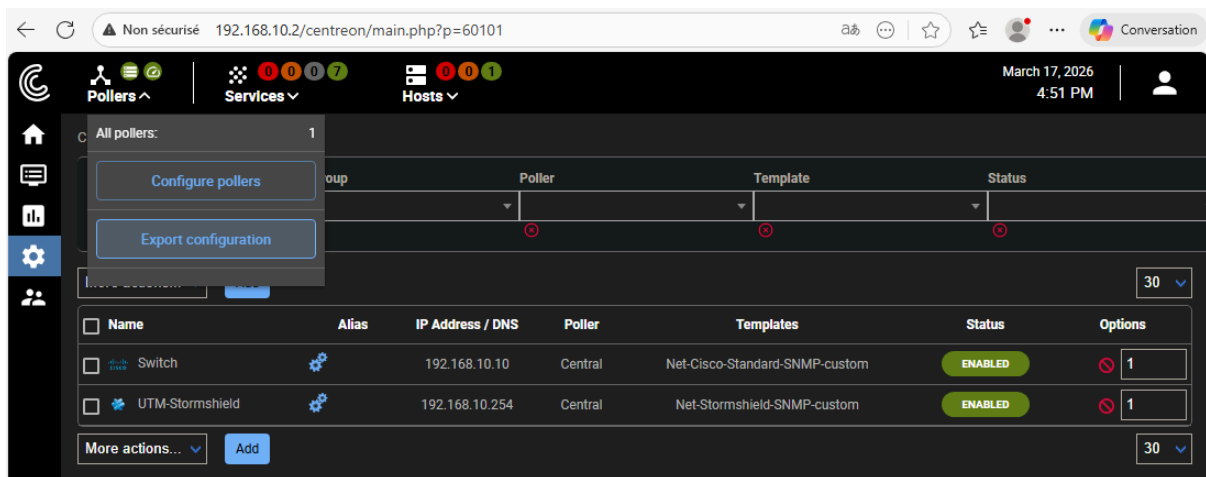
Non sécurisé 192.168.10.2/centreon/main.php?p=60101

Conversation

Pollers
0 0 0 7
Services
0 0 1
Hosts

March 17, 2026
4:51 PM

All pollers: 1

Configure pollers

Export configuration

roup | Poller | Template | Status

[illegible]

30

| Name | Alias | IP Address / DNS | Poller | Templates | Status | Options |
|---|---|---|---|---|---|---|
| Switch | | 192.168.10.10 | Central | Net-Cisco-Standard-SNMP-custom | ENABLED | 1 |
| UTM-Stormshield | | 192.168.10.254 | Central | Net-Stormshield-SNMP-custom | ENABLED | 1 |

More actions... Add

30